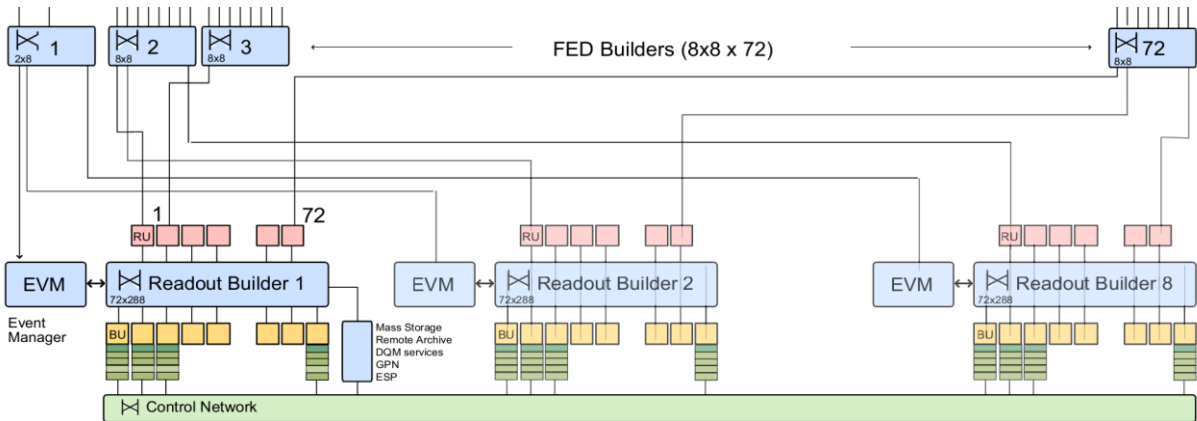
1
2x8
2
8x8
3
8x8
FED Builders (8x8 x 72)
72
8x8

1
72
RU
EVM
Readout Builder 1
72x288
Event Manager
BU
Mass Storage
Remote Archive
DQM services
GPN
ESP

RU
EVM
Readout Builder 2
72x288
BU

RU
EVM
Readout Builder 8
72x288
BU

Control Network